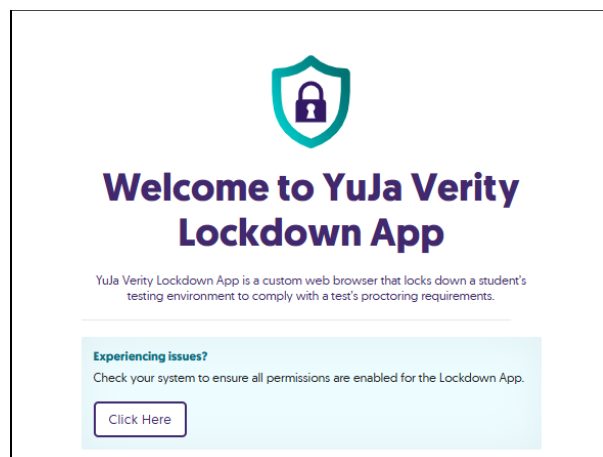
Welcome to YuJa Verity Lockdown App

YuJa Verity Lockdown App is a custom web browser that locks down a student's testing environment to comply with a test's proctoring requirements.

Experiencing issues?

Check your system to ensure all permissions are enabled for the Lockdown App.

Click Here